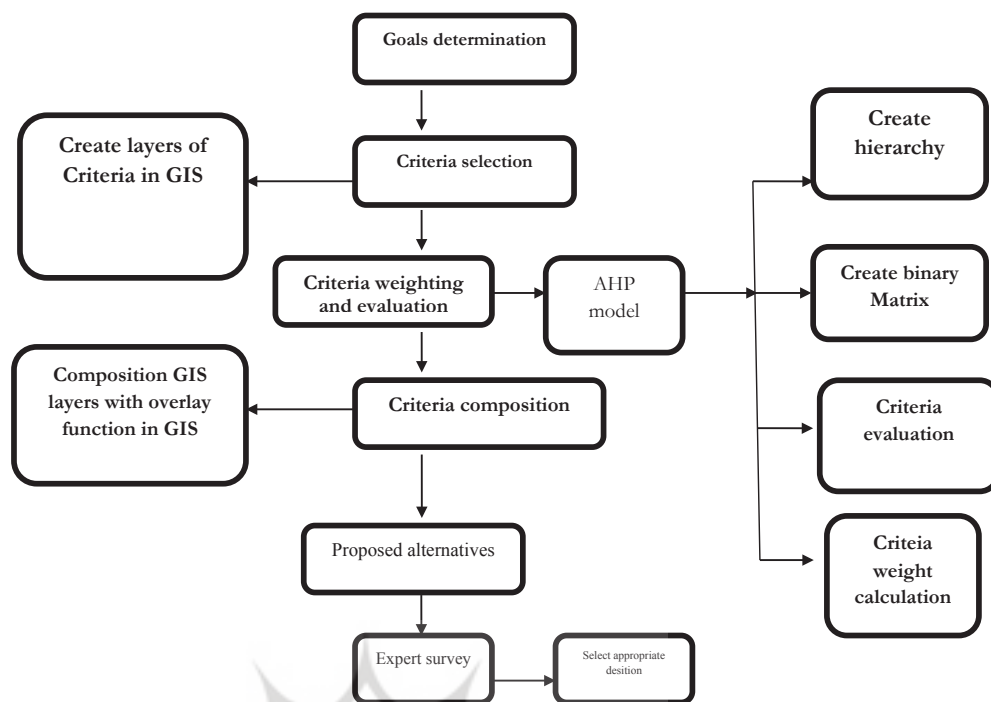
Goals determination

Create layers of Criteria in GIS

Criteria selection

Create hierarchy

Criteria weighting and evaluation

AHP model

Create binary Matrix

Composition GIS layers with overlay function in GIS

Criteria composition

Criteria evaluation

Proposed alternatives

Criteia weight calculation

Expert survey

Select appropriate desition